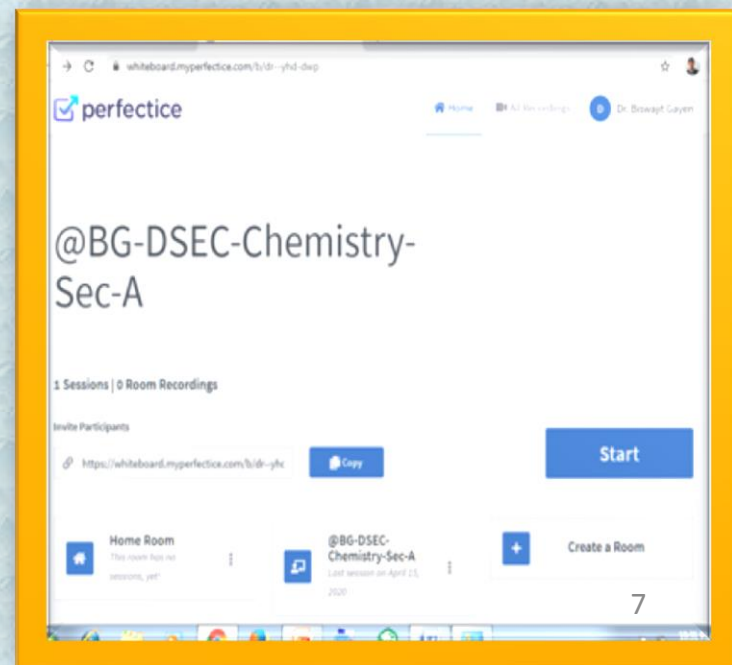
whiteboard.myperfectice.com/b/dr--yhd-dwp

perfectice

Home All Recordings D Dr. Biswajit Gayen

@BG-DSEC-Chemistry-Sec-A

1 Sessions | 0 Room Recordings

Invite Participants

https://whiteboard.myperfectice.com/b/dr--yhc

Copy

Start

Home Room
This room has no sessions, yet!

@BG-DSEC-Chemistry-Sec-A
Last session on April 15, 2020

Create a Room

7